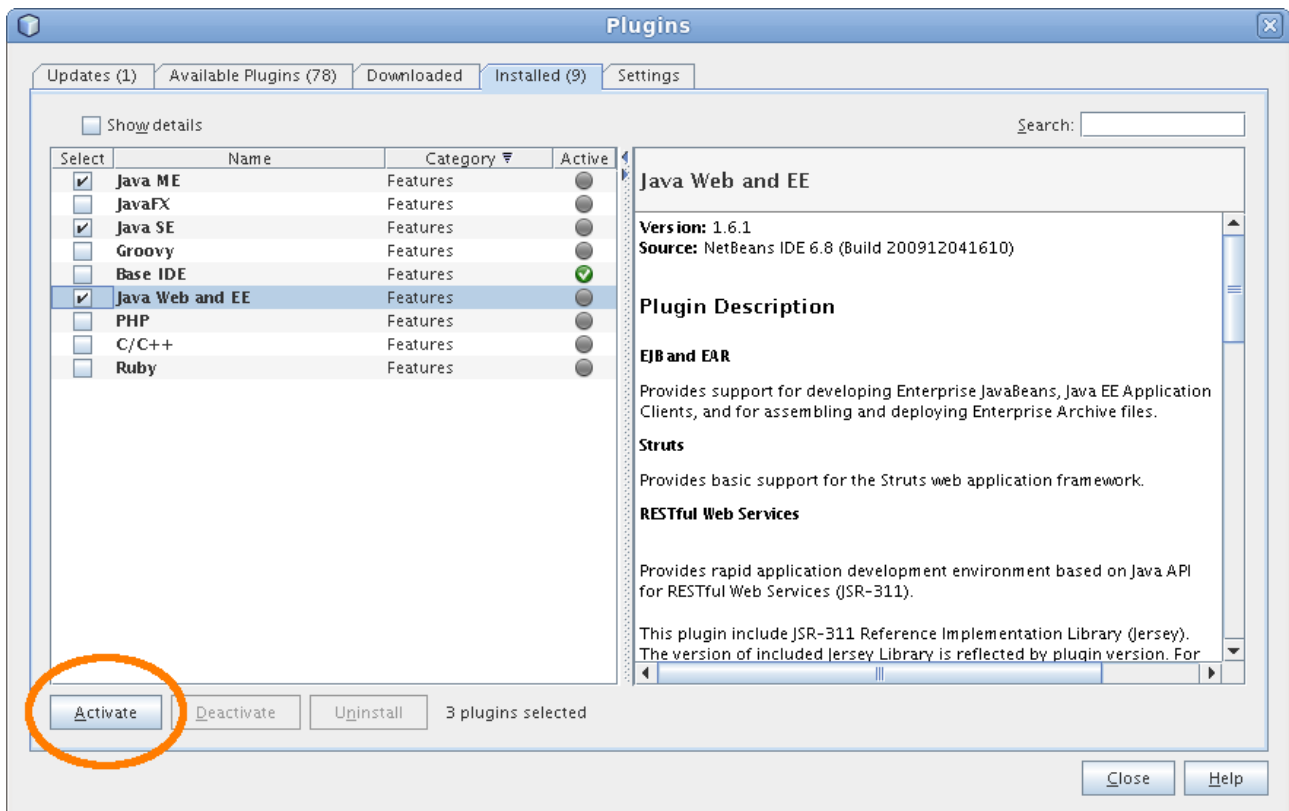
Plugins

Updates (1) | Available Plugins (78) | Downloaded | Installed (9) | Settings

Show details

Search:

| Select | Name | Category | Active |
|---|---|---|---|
| ✔ | Java ME | Features | |
| | JavaFX | Features | |
| ✔ | Java SE | Features | |
| | Groovy | Features | |
| | Base IDE | Features | |
| ✔ | Java Web and EE | Features | |
| | PHP | Features | |
| | C/C++ | Features | |
| | Ruby | Features | |

Java Web and EE

Version: 1.6.1
Source: NetBeans IDE 6.8 (Build 200912041610)

Plugin Description

EJB and EAR

Provides support for developing Enterprise JavaBeans, Java EE Application Clients, and for assembling and deploying Enterprise Archive files.

Struts

Provides basic support for the Struts web application framework.

RESTful Web Services

Provides rapid application development environment based on Java API for RESTful Web Services (JSR-311).

This plugin include JSR-311 Reference Implementation Library (Jersey). The version of included Jersey Library is reflected by plugin version. For

Activate | Deactivate | Uninstall | 3 plugins selected

Close | Help